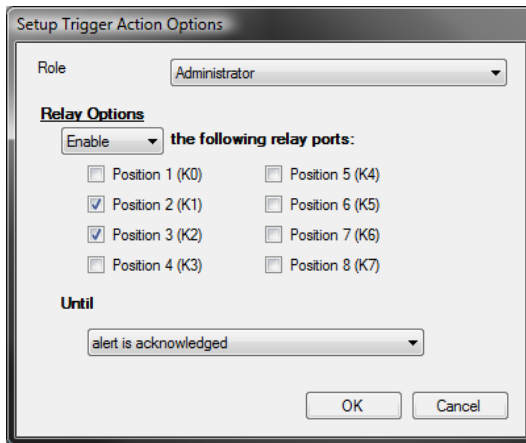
Setup Trigger Action Options

Role Administrator

Relay Options

Enable the following relay ports:

Position 1 (K0)
Position 5 (K4)
Position 2 (K1)
Position 6 (K5)
Position 3 (K2)
Position 7 (K6)
Position 4 (K3)
Position 8 (K7)

Until

alert is acknowledged

OK Cancel